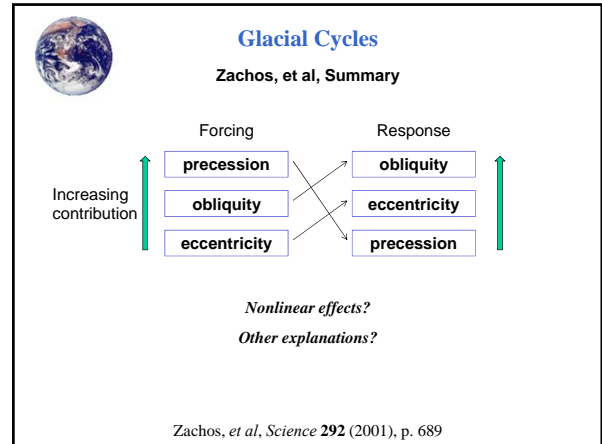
Glacial Cycles

Zachos, et al, Summary

Forcing

Response

Increasing contribution

precession

obliquity

eccentricity

obliquity

eccentricity

precession

Nonlinear effects?

Other explanations?

Zachos, et al, Science 292 (2001), p. 689